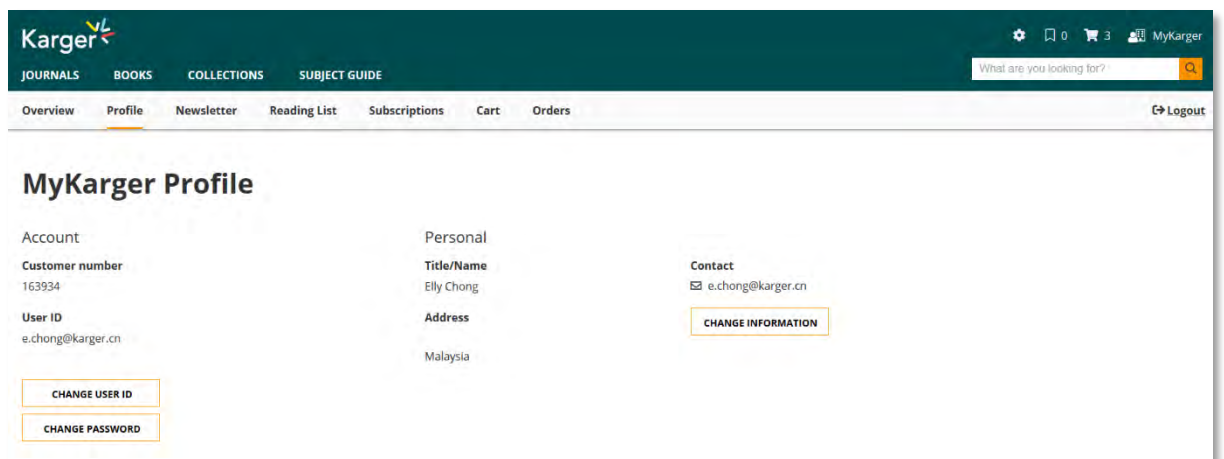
Karger

JOURNALS BOOKS COLLECTIONS SUBJECT GUIDE

0 3 MyKarger

What are you looking for?

Overview Profile Newsletter Reading List Subscriptions Cart Orders

Logout

MyKarger Profile

Account

Customer number
163934

User ID
e.chong@karger.cn

CHANGE USER ID

CHANGE PASSWORD

Personal

Title/Name
Elly Chong

Address

Malaysia

Contact
e.chong@karger.cn

CHANGE INFORMATION